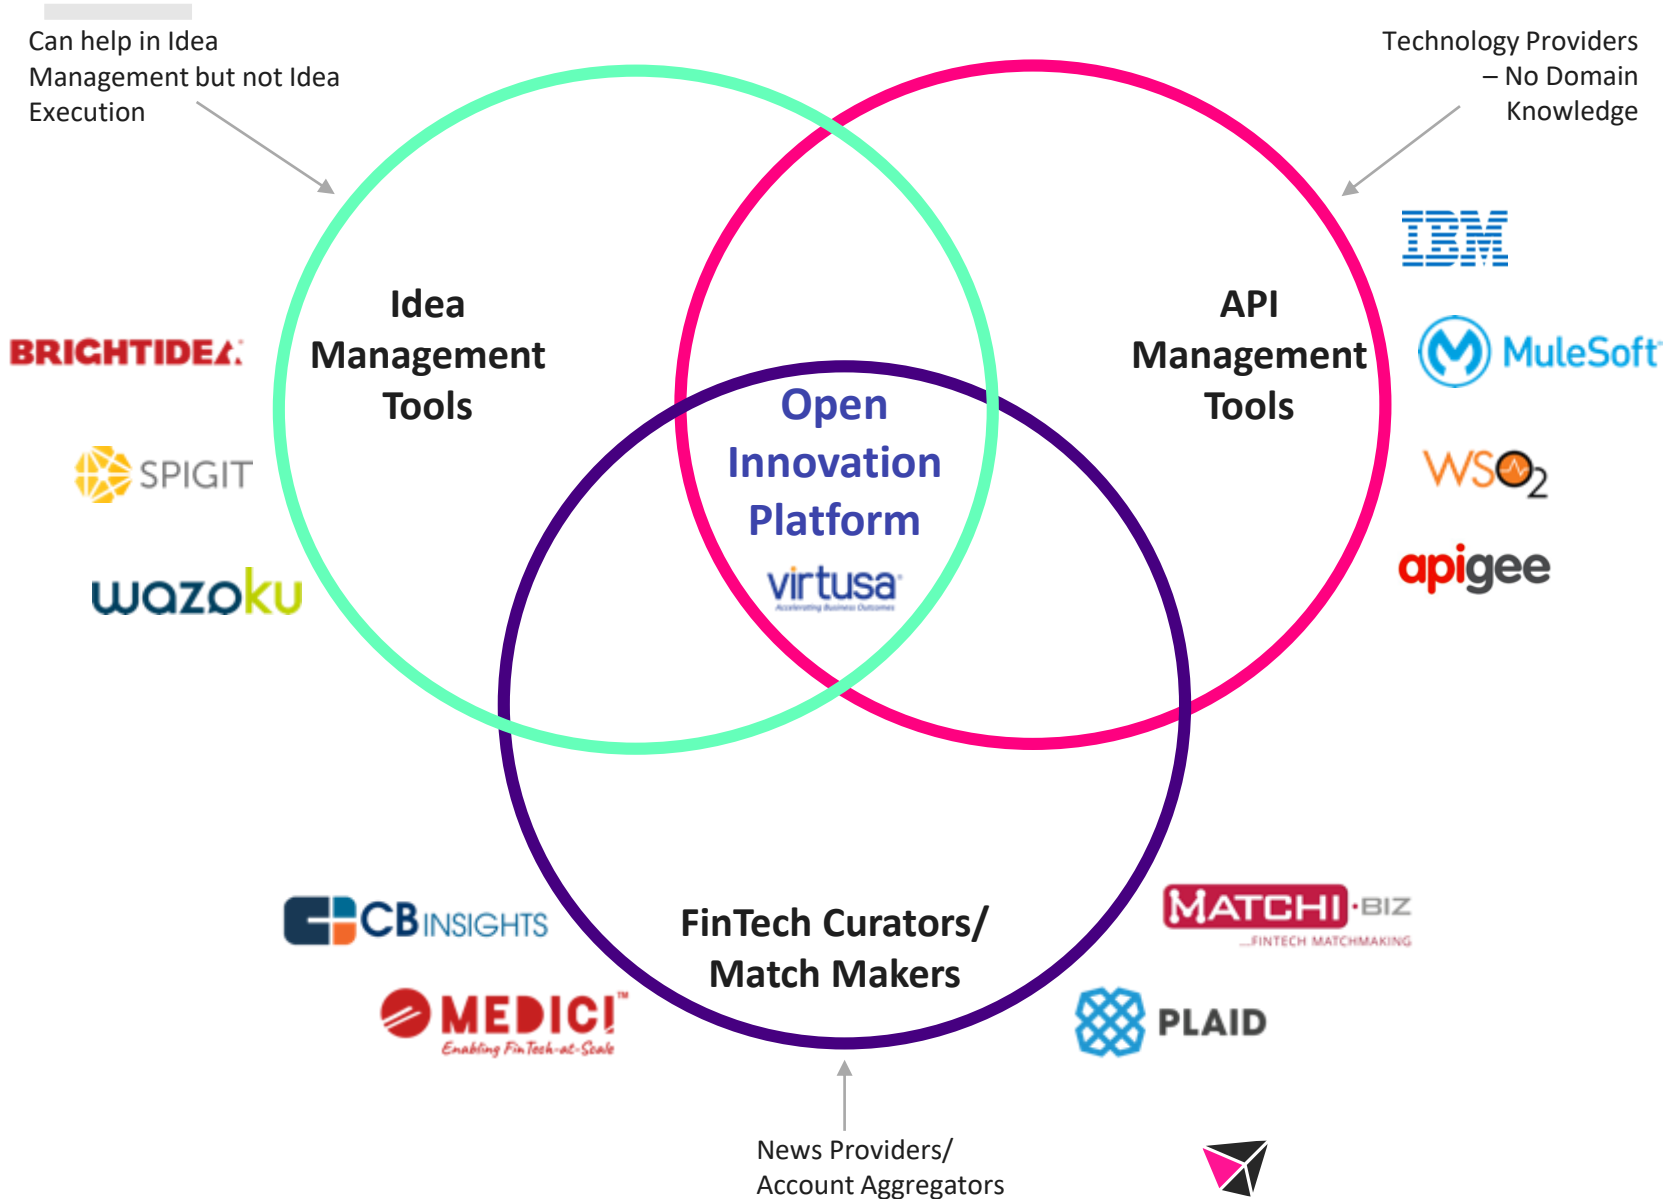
Can help in Idea Management but not Idea Execution

Technology Providers – No Domain Knowledge

Idea Management Tools

API Management Tools

Open Innovation Platform

virtusa

Accelerating Business Outcomes

BRIGHTIDEA

SPIGIT

wazoku

IBM

MuleSoft

WSO2

apigee

FinTech Curators/ Match Makers

CB INSIGHTS

MEDICI

Enabling FinTech-at-Scale

MATCHI.BIZ

FINTECH MATCHMAKING

PLAID

News Providers/ Account Aggregators